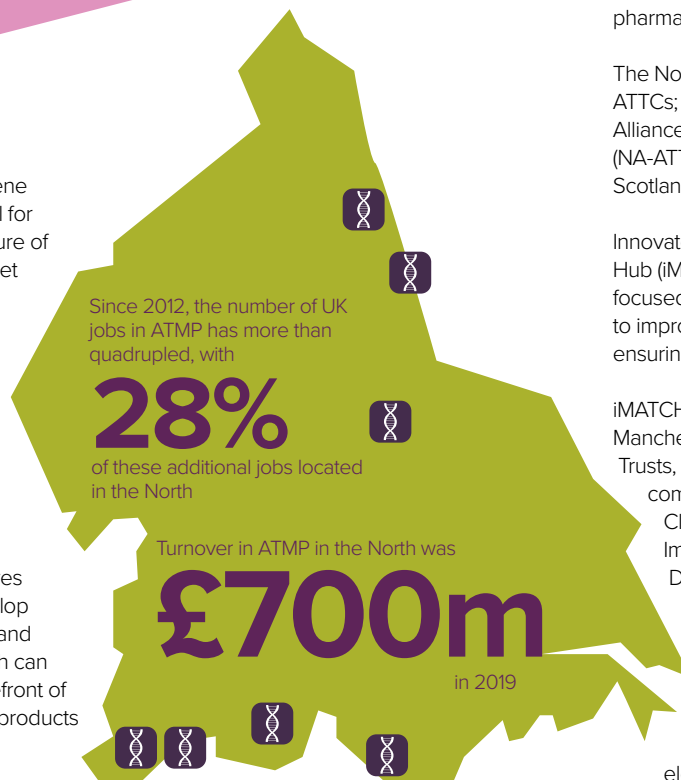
pharma

The No
ATTCs;
Alliance
(NA-AT
Scotlan

Innovat
Hub (iM
focused
to impro
ensurin

iMATCH
Manche
Trusts,
com
Cl
Im
D

el

ene
l for
ure of
et

es
lop
and
n can
front of
products

Since 2012, the number of UK jobs in ATMP has more than quadrupled, with

28%

of these additional jobs located in the North

Turnover in ATMP in the North was

£700m

in 2019